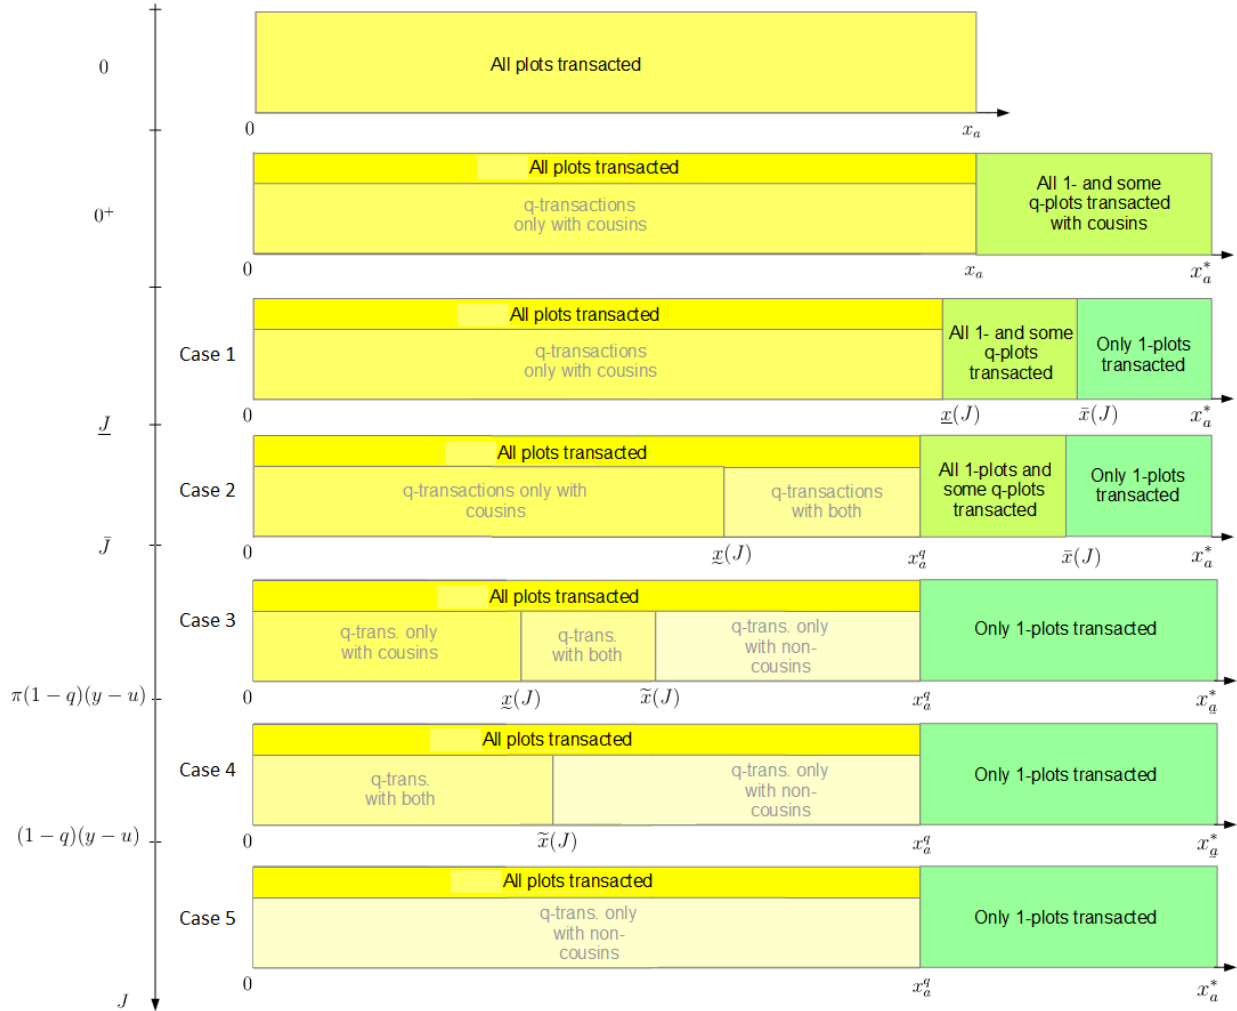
0

All plots transacted

0 $x_a$

$0^+$

All plots transacted

q-transactions only with cousins

All 1- and some q-plots transacted with cousins

0 $x_a$ $x_a^*$

Case 1

All plots transacted

q-transactions only with cousins

All 1- and some q-plots transacted

Only 1-plots transacted

0 $\underline{x}(J)$ $\bar{x}(J)$ $x_a^*$

$\underline{J}$

Case 2

All plots transacted

q-transactions only with cousins

q-transactions with both

All 1-plots and some q-plots transacted

Only 1-plots transacted

0 $\underline{x}(J)$ $x_a^q$ $\bar{x}(J)$ $x_a^*$

$\bar{J}$

Case 3

All plots transacted

q-trans. only with cousins

q-trans. with both

q-trans. only with non-cousins

Only 1-plots transacted

0 $\underline{x}(J)$ $\tilde{x}(J)$ $x_a^q$ $x_a^*$

$\pi(1-q)(y-u)$

Case 4

All plots transacted

q-trans. with both

q-trans. only with non-cousins

Only 1-plots transacted

0 $\tilde{x}(J)$ $x_a^q$ $x_a^*$

$(1-q)(y-u)$

Case 5

All plots transacted

q-trans. only with non-cousins

Only 1-plots transacted

0 $x_a^q$ $x_a^*$

$J$